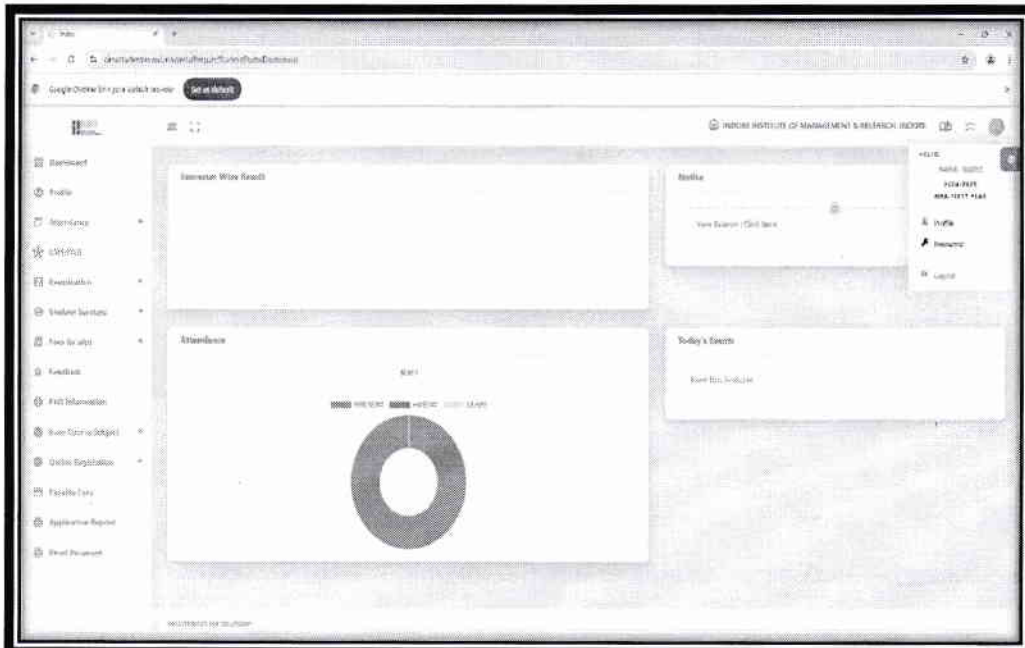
Google Chrome isn't your default browser Set as default

INDORE INSTITUTE OF MANAGEMENT & RESEARCH, INDORE

Dashboard
Profile
Attendance
LMS/VLS
Examination
Student Services
Fees Details
Feedback
Exit Information
Exam Forms Subject
Online Registration
Faculty Feeds
Application Report
Print Document

Semester Wise Result

Notice

View Details / Click here

Profile
Password
Logout

Attendance

PRESENT ABSENT LEAVE

Today's Events

Event Not Available

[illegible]